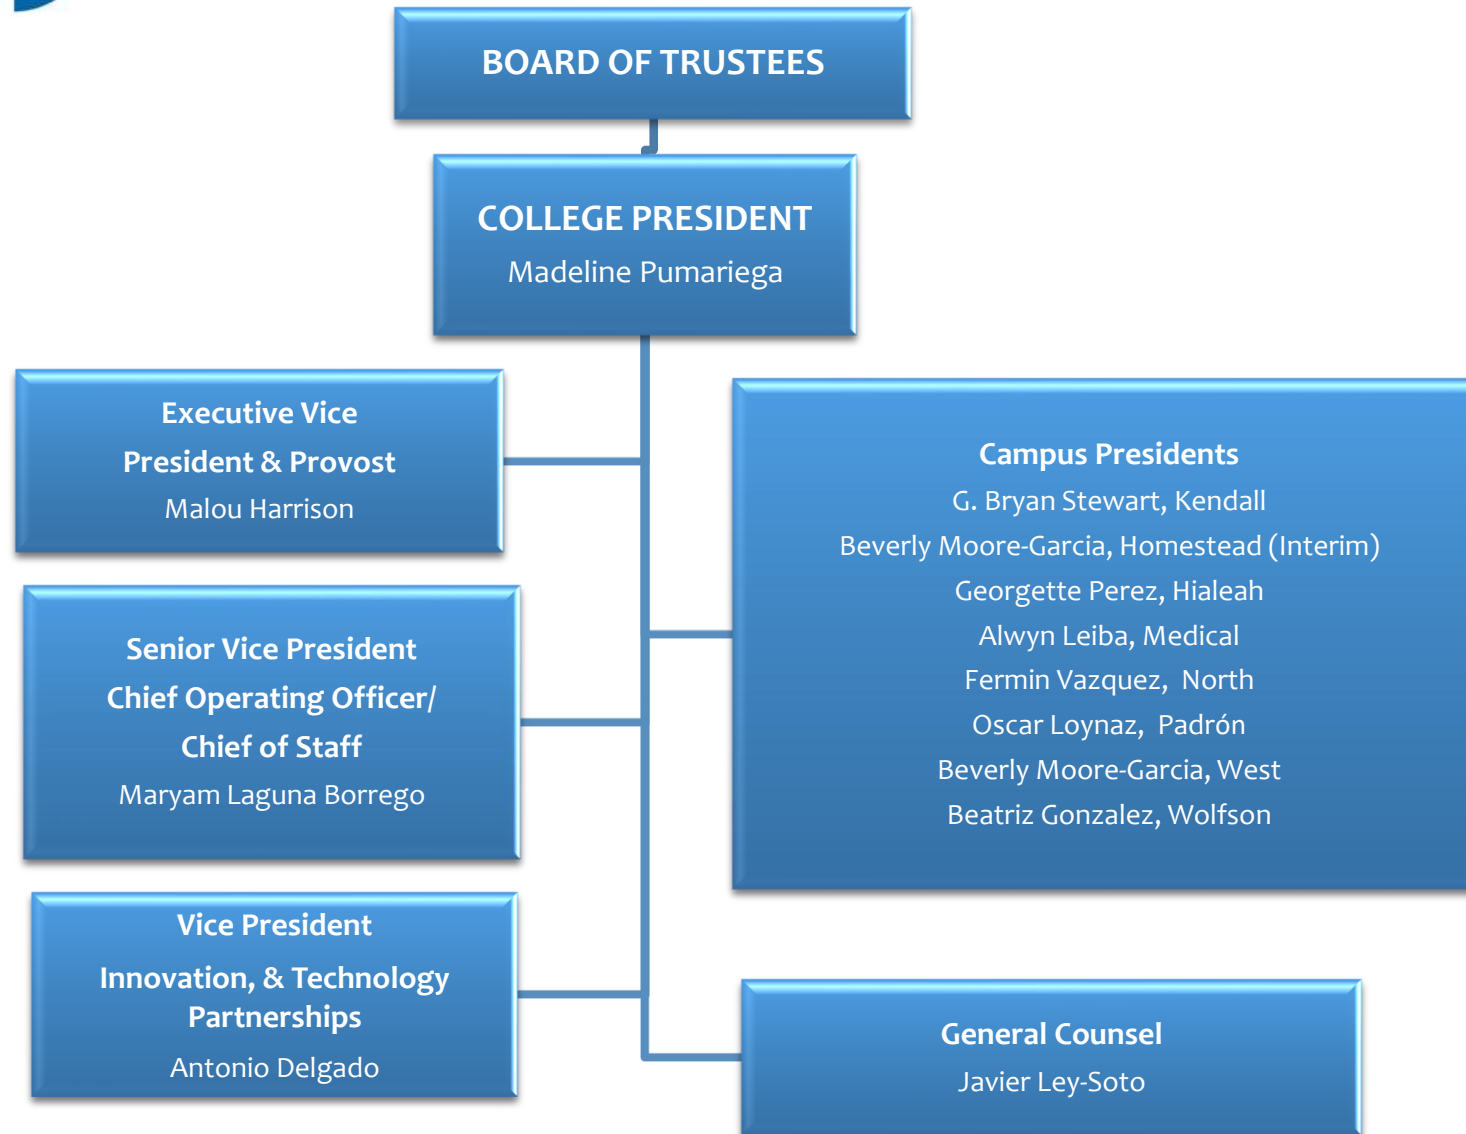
BOARD OF TRUSTEES

COLLEGE PRESIDENT
Madeline Pumariega

Executive Vice President & Provost
Malou Harrison

Senior Vice President
Chief Operating Officer/
Chief of Staff
Maryam Laguna Borrego

Vice President
Innovation, & Technology Partnerships
Antonio Delgado

Campus Presidents
G. Bryan Stewart, Kendall
Beverly Moore-Garcia, Homestead (Interim)
Georgette Perez, Hialeah
Alwyn Leiba, Medical
Fermin Vazquez, North
Oscar Loynaz, Padrón
Beverly Moore-Garcia, West
Beatriz Gonzalez, Wolfson

General Counsel
Javier Ley-Soto